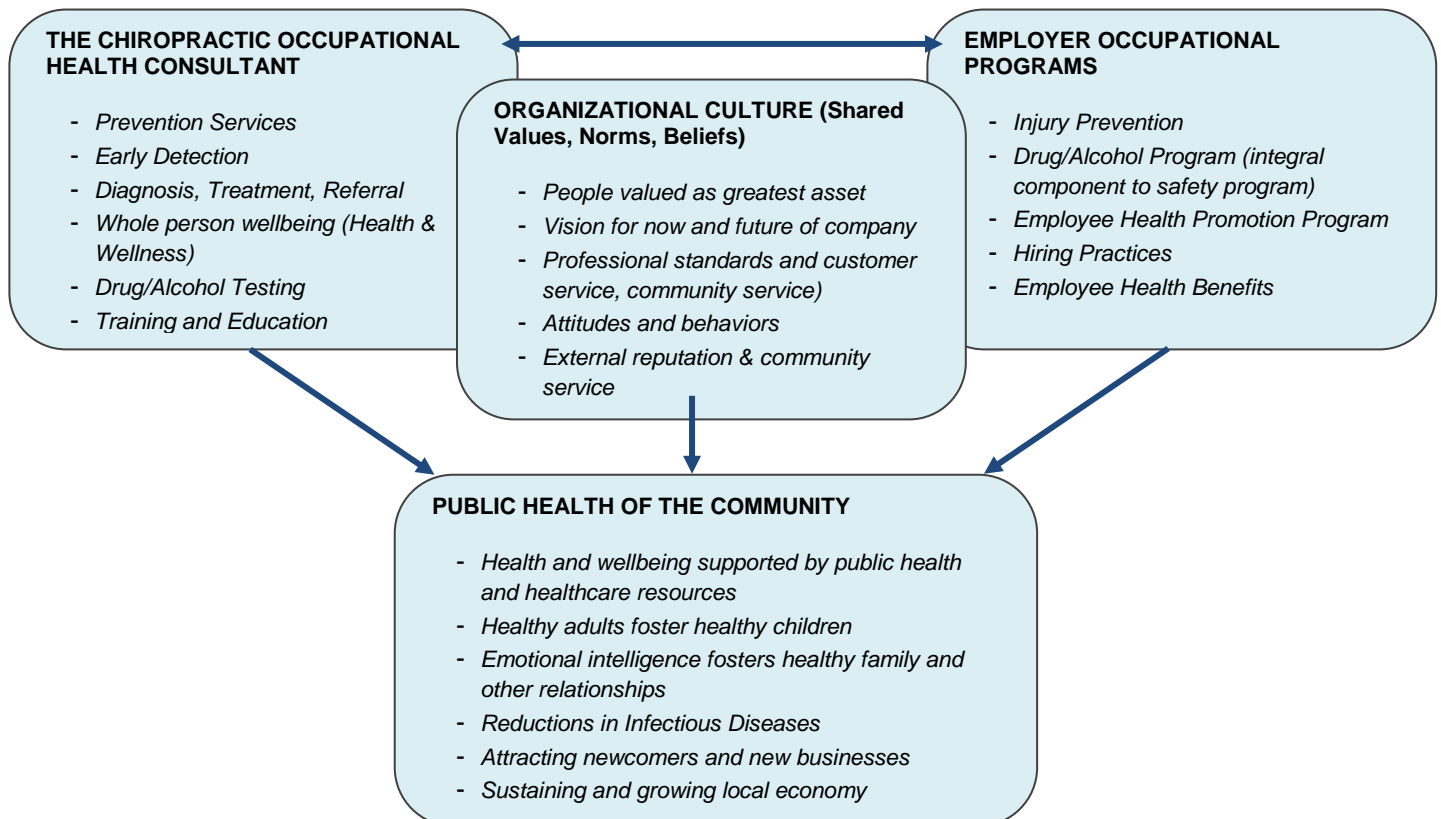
THE CHIROPRACTIC OCCUPATIONAL HEALTH CONSULTANT

- Prevention Services
- Early Detection
- Diagnosis, Treatment, Referral
- Whole person wellbeing (Health & Wellness)
- Drug/Alcohol Testing
- Training and Education

ORGANIZATIONAL CULTURE (Shared Values, Norms, Beliefs)

- People valued as greatest asset
- Vision for now and future of company
- Professional standards and customer service, community service)
- Attitudes and behaviors
- External reputation & community service

EMPLOYER OCCUPATIONAL PROGRAMS

- Injury Prevention
- Drug/Alcohol Program (integral component to safety program)
- Employee Health Promotion Program
- Hiring Practices
- Employee Health Benefits

PUBLIC HEALTH OF THE COMMUNITY

- Health and wellbeing supported by public health and healthcare resources
- Healthy adults foster healthy children
- Emotional intelligence fosters healthy family and other relationships
- Reductions in Infectious Diseases
- Attracting newcomers and new businesses
- Sustaining and growing local economy